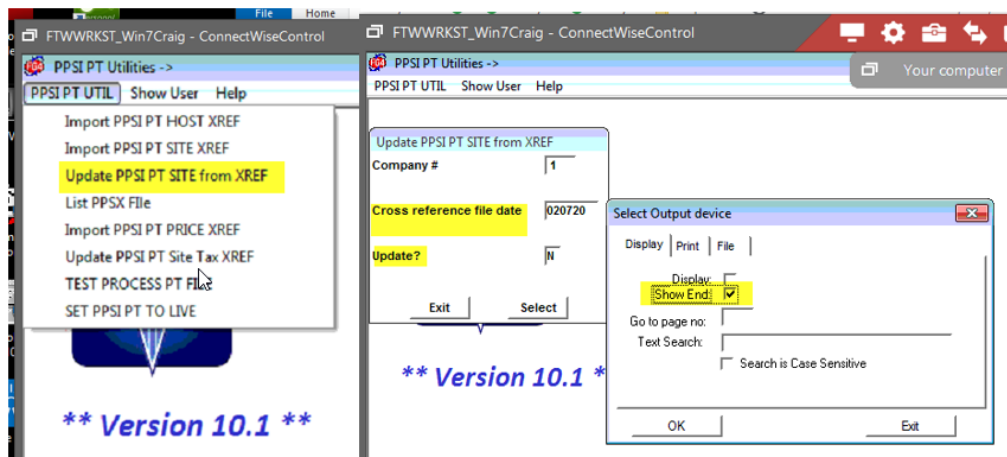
File Home

FTWWRKST_Win7Craig - ConnectWiseControl

PPSI PT Utilities ->

PPSI PT UTIL Show User Help

Import PPSI PT HOST XREF
Import PPSI PT SITE XREF
Update PPSI PT SITE from XREF
List PPSX FIle
Import PPSI PT PRICE XREF
Update PPSI PT Site Tax XREF
TEST PROCESS PT FILE
SET PPSI PT TO LIVE

** Version 10.1 **

FTWWRKST_Win7Craig - ConnectWiseControl

Your computer

PPSI PT Utilities ->

PPSI PT UTIL Show User Help

Update PPSI PT SITE from XREF

Company # 1

Cross reference file date 020720

Update? N

Exit Select

** Version 10.1 *

Select Output device

Display Print File

Display:

Show End: ☑

Go to page no:

Text Search:

Search is Case Sensitive

OK Exit